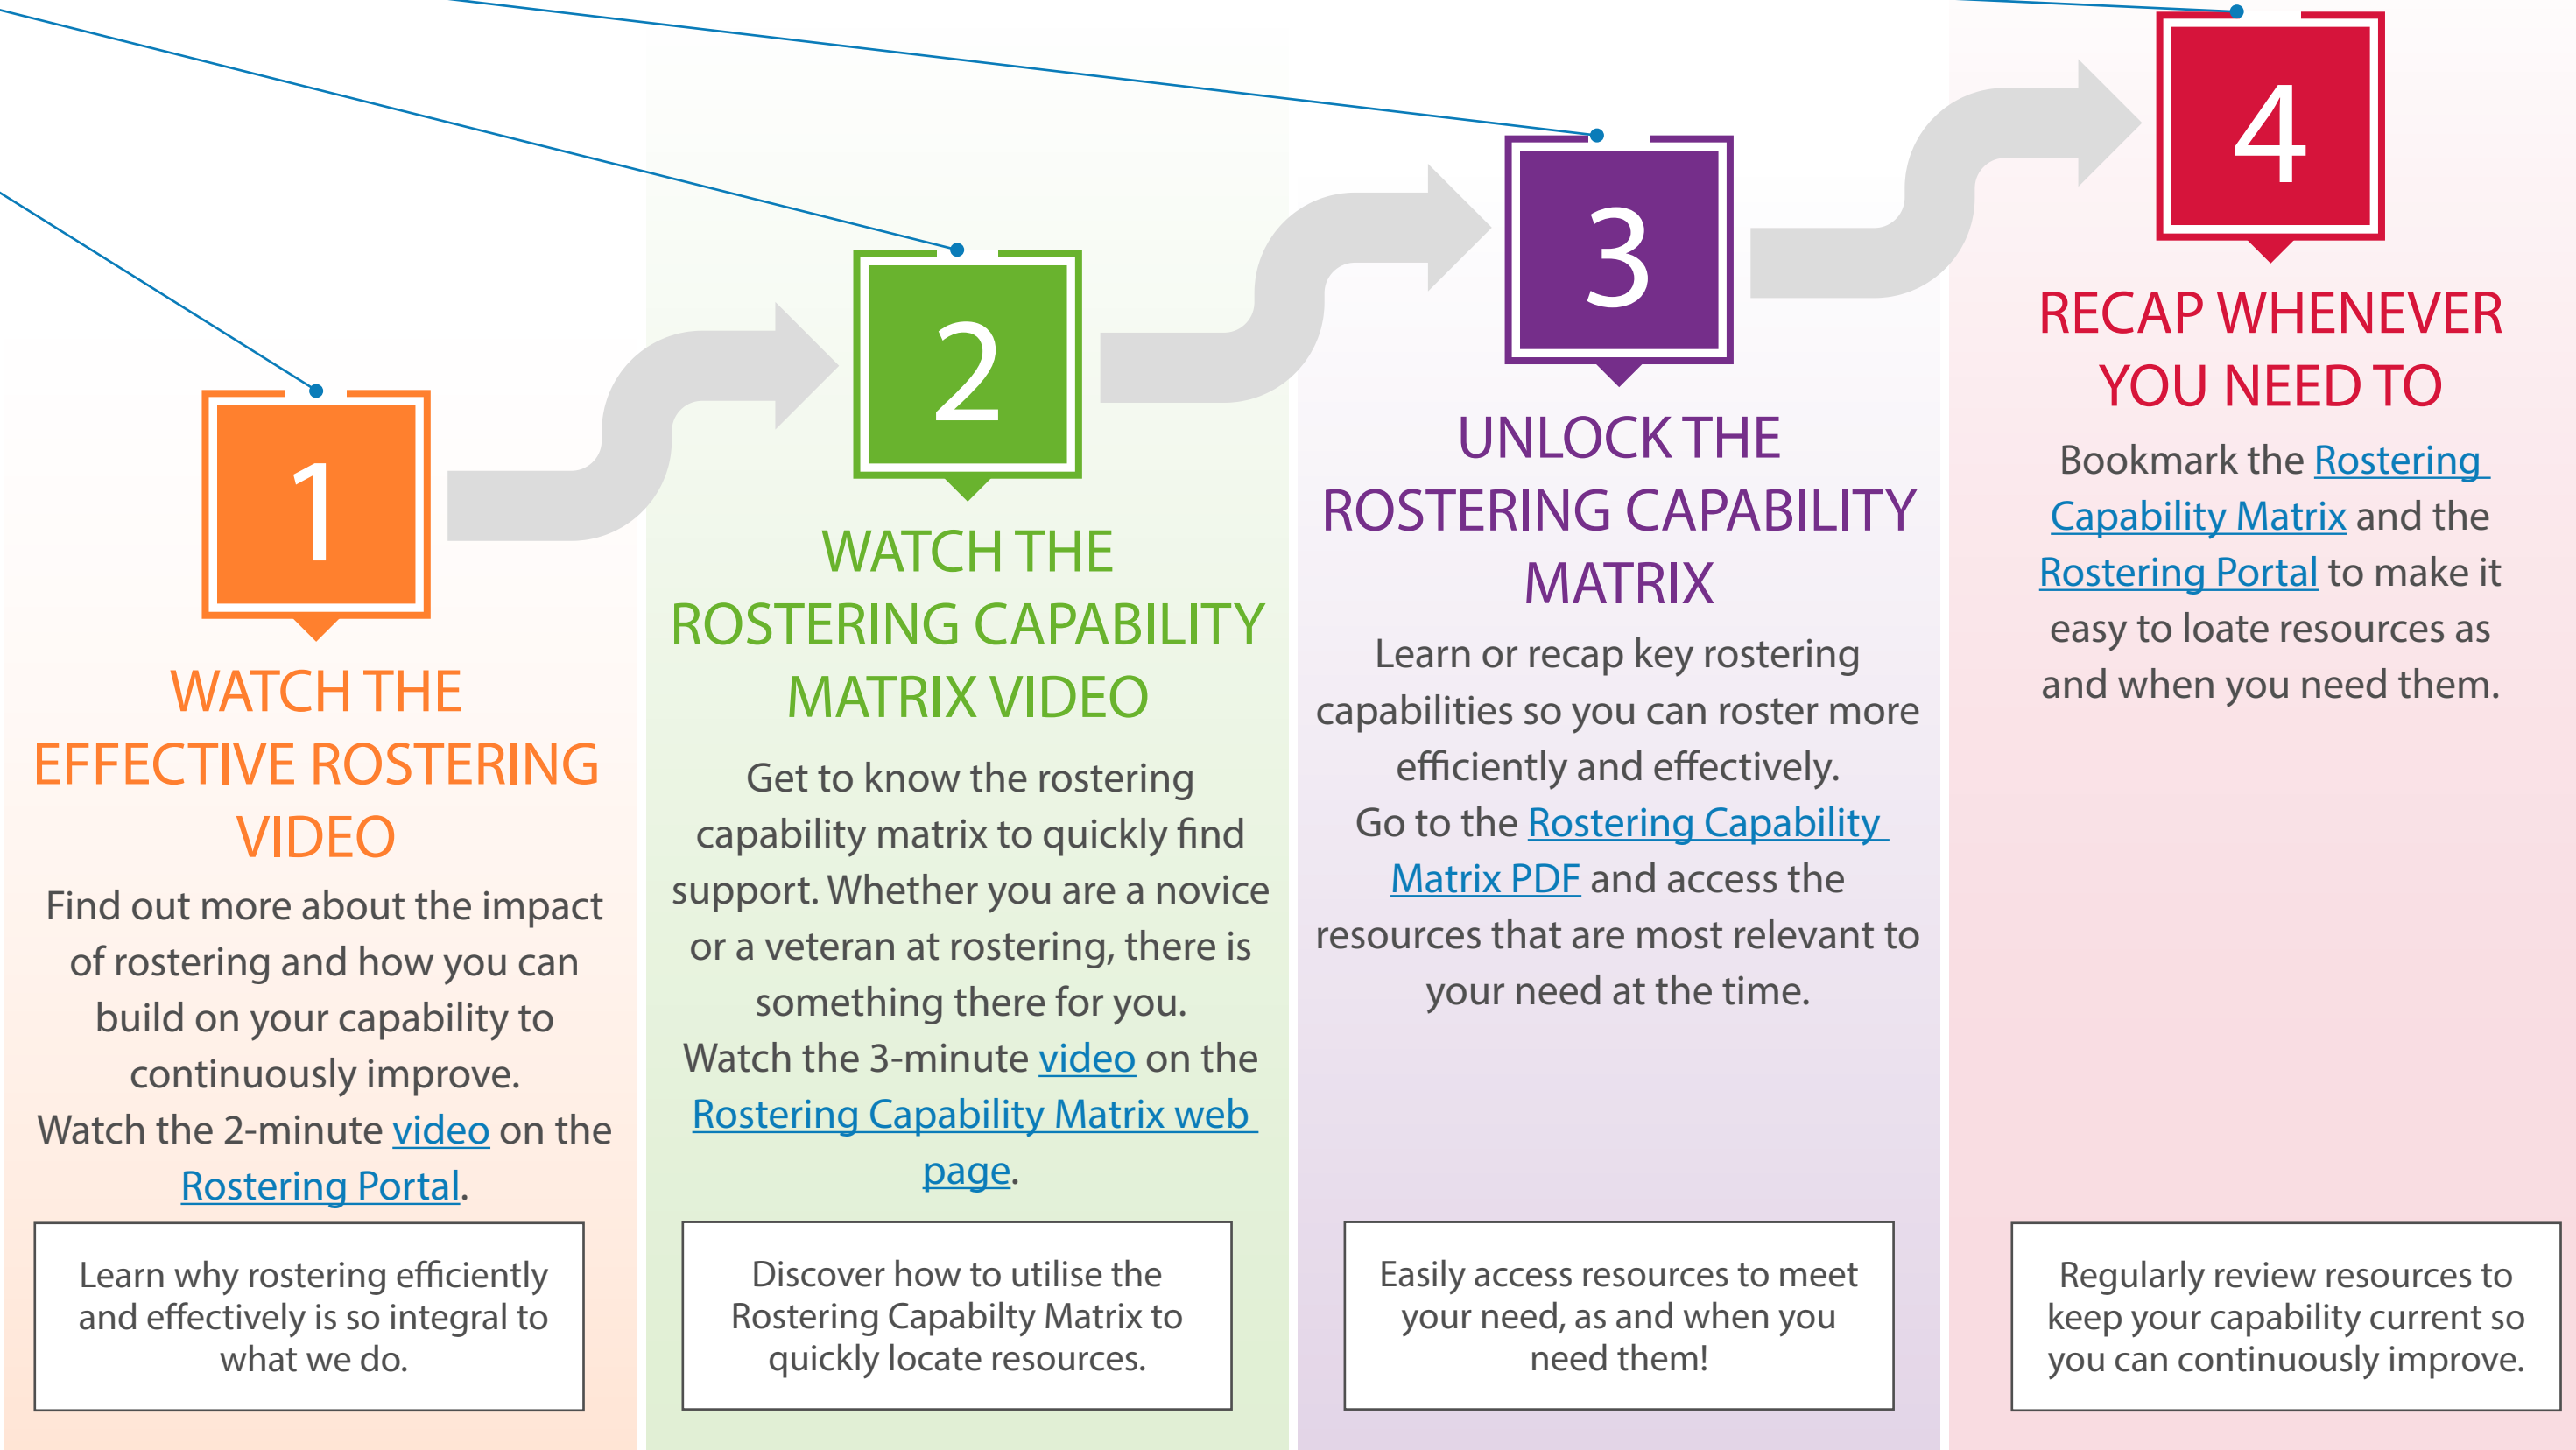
1

WATCH THE EFFECTIVE ROSTERING VIDEO

Find out more about the impact of rostering and how you can build on your capability to continuously improve.
Watch the 2-minute video on the Rostering Portal.

Learn why rostering efficiently and effectively is so integral to what we do.

2

WATCH THE ROSTERING CAPABILITY MATRIX VIDEO

Get to know the rostering capability matrix to quickly find support. Whether you are a novice or a veteran at rostering, there is something there for you.
Watch the 3-minute video on the Rostering Capability Matrix web page.

Discover how to utilise the Rostering Capabilty Matrix to quickly locate resources.

3

UNLOCK THE ROSTERING CAPABILITY MATRIX

Learn or recap key rostering capabilities so you can roster more efficiently and effectively.
Go to the Rostering Capability Matrix PDF and access the resources that are most relevant to your need at the time.

Easily access resources to meet your need, as and when you need them!

4

RECAP WHENEVER YOU NEED TO

Bookmark the Rostering Capability Matrix and the Rostering Portal to make it easy to loate resources as and when you need them.

Regularly review resources to keep your capability current so you can continuously improve.